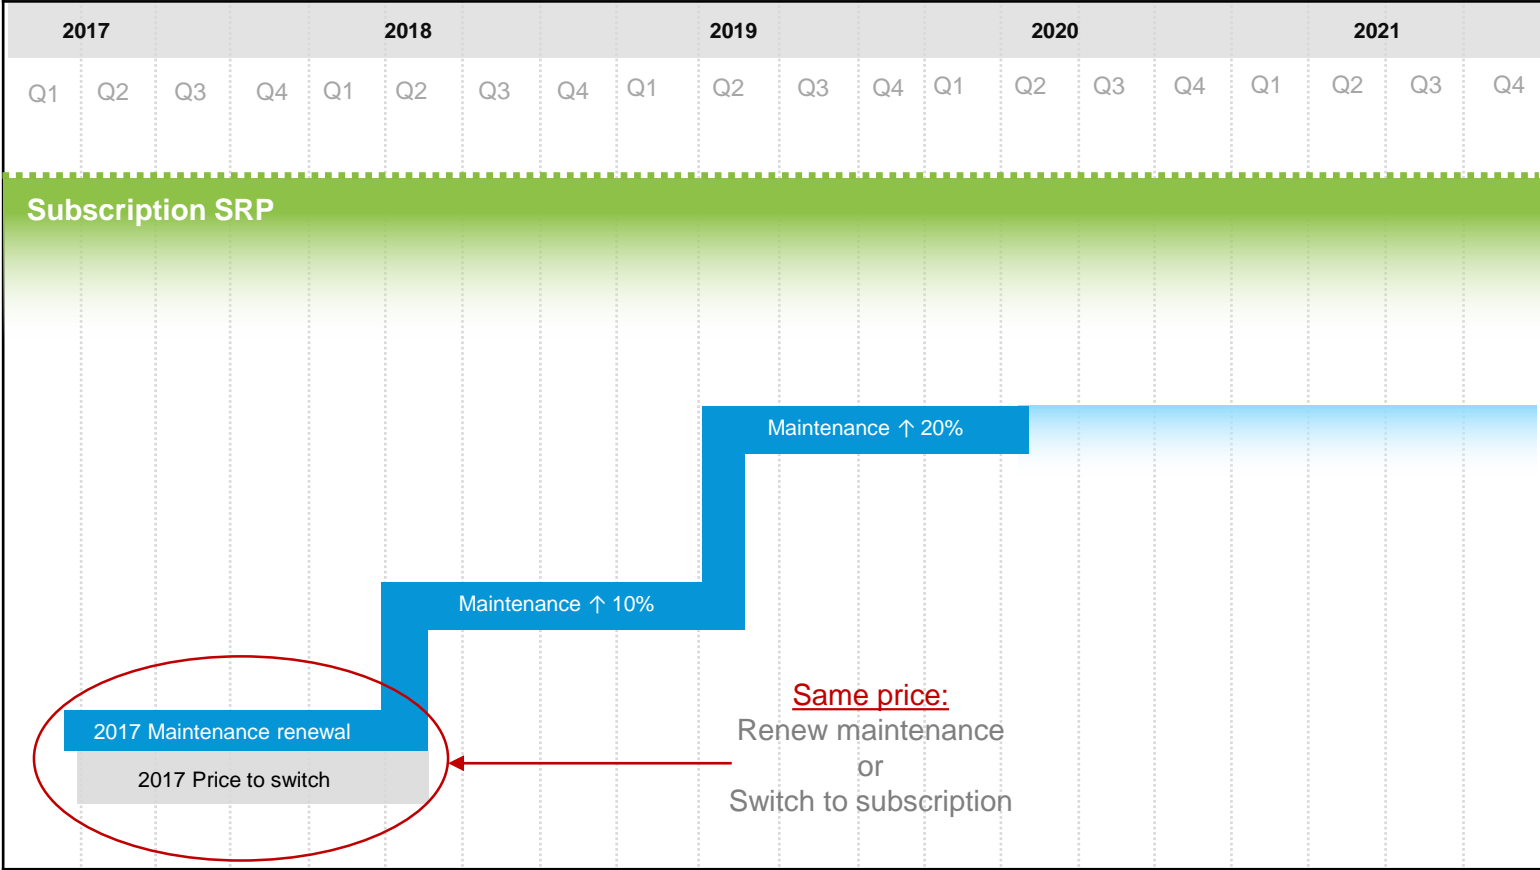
| 2017 | | | | 2018 | | | | 2019 | | | | 2020 | | | | 2021 | | | |
|---|---|---|---|---|---|---|---|---|---|---|---|---|---|---|---|---|---|---|---|
| Q1 | Q2 | Q3 | Q4 | Q1 | Q2 | Q3 | Q4 | Q1 | Q2 | Q3 | Q4 | Q1 | Q2 | Q3 | Q4 | Q1 | Q2 | Q3 | Q4 |

Subscription SRP

Maintenance ↑ 20%

Maintenance ↑ 10%

2017 Maintenance renewal

2017 Price to switch

Same price:
Renew maintenance
or
Switch to subscription